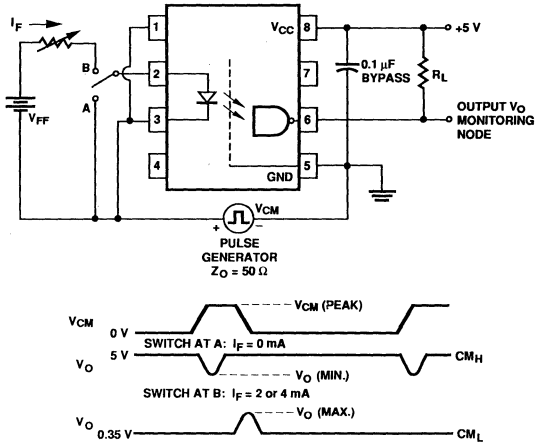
$I_F$

B

A

$V_{FF}$

1

2

3

4

$V_{CC}$ 8

7

6

GND 5

0.1 µF BYPASS

$R_L$

+5 V

OUTPUT $V_O$ MONITORING NODE

$V_{CM}$

+ −

PULSE GENERATOR $Z_O = 50\ \Omega$

$V_{CM}$

0 V

$V_{CM}$ (PEAK)

SWITCH AT A: $I_F = 0$ mA

$V_O$

5 V

$V_O$ (MIN.)

$CM_H$

SWITCH AT B: $I_F = 2$ or 4 mA

$V_O$ (MAX.)

$V_O$

0.35 V

$CM_L$